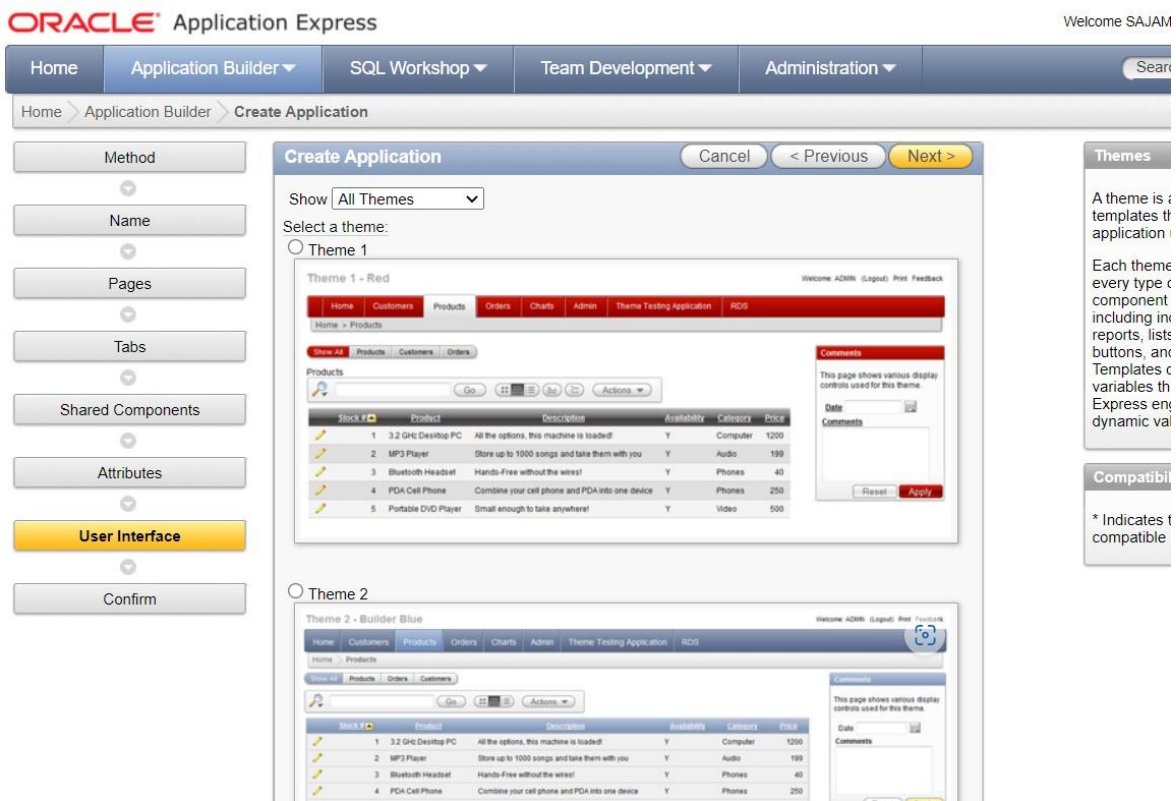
ORACLE Application Express

Welcome SAJAM

Home | Application Builder | SQL Workshop | Team Development | Administration | Searc

Home > Application Builder > Create Application

Method

Name

Pages

Tabs

Shared Components

Attributes

User Interface

Confirm

Create Application

Cancel | < Previous | Next >

Show All Themes

Select a theme:

Theme 1

Theme 1 - Red

Welcome: ADMIN (Logout) Print Feedback

Home | Customers | Products | Orders | Charts | Admin | Theme Testing Application | RDS

Home » Products

Show All | Products | Customers | Orders

Products

Go | Actions

| Stock # | Product | Description | Availability | Category | Price |
|---|---|---|---|---|---|
| 1 | 3.2 GHz Desktop PC | All the options, this machine is loaded! | Y | Computer | 1200 |
| 2 | MP3 Player | Store up to 1000 songs and take them with you | Y | Audio | 199 |
| 3 | Bluetooth Headset | Hands-Free without the wires! | Y | Phones | 40 |
| 4 | PDA Cell Phone | Combine your cell phone and PDA into one device | Y | Phones | 250 |
| 5 | Portable DVD Player | Small enough to take anywhere! | Y | Video | 500 |

Comments

This page shows various display controls used for this theme.

Date

Comments

Reset | Apply

Theme 2

Theme 2 - Builder Blue

Welcome: ADMIN (Logout) Print Feedback

Home | Customers | Products | Orders | Charts | Admin | Theme Testing Application | RDS

Home > Products

Show All | Products | Orders | Customers

Go | Actions

| Stock # | Product | Description | Availability | Category | Price |
|---|---|---|---|---|---|
| 1 | 3.2 GHz Desktop PC | All the options, this machine is loaded! | Y | Computer | 1200 |
| 2 | MP3 Player | Store up to 1000 songs and take them with you | Y | Audio | 199 |
| 3 | Bluetooth Headset | Hands-Free without the wires! | Y | Phones | 40 |
| 4 | PDA Cell Phone | Combine your cell phone and PDA into one device | Y | Phones | 250 |

Comments

This page shows various display controls used for this theme.

Date

Comments

Themes

A theme is a templates th application

Each theme every type c component including inc reports, lists buttons, and Templates c variables th Express eng dynamic val

Compatibil

* Indicates t compatible